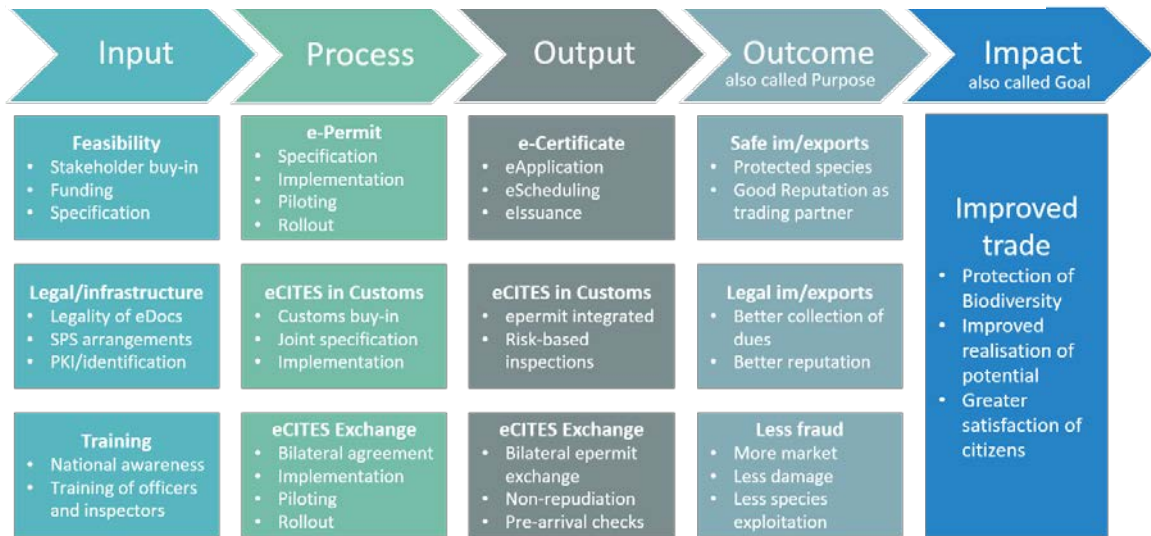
Input

Process

Output

Outcome
also called Purpose

Impact
also called Goal

Feasibility
- Stakeholder buy-in
- Funding
- Specification

Legal/infrastructure
- Legality of eDocs
- SPS arrangements
- PKI/identification

Training
- National awareness
- Training of officers and inspectors

e-Permit
- Specification
- Implementation
- Piloting
- Rollout

eCITES in Customs
- Customs buy-in
- Joint specification
- Implementation

eCITES Exchange
- Bilateral agreement
- Implementation
- Piloting
- Rollout

e-Certificate
- eApplication
- eScheduling
- eIssuance

eCITES in Customs
- epermit integrated
- Risk-based inspections

eCITES Exchange
- Bilateral epermit exchange
- Non-repudiation
- Pre-arrival checks

Safe im/exports
- Protected species
- Good Reputation as trading partner

Legal im/exports
- Better collection of dues
- Better reputation

Less fraud
- More market
- Less damage
- Less species exploitation

Improved trade
- Protection of Biodiversity
- Improved realisation of potential
- Greater satisfaction of citizens